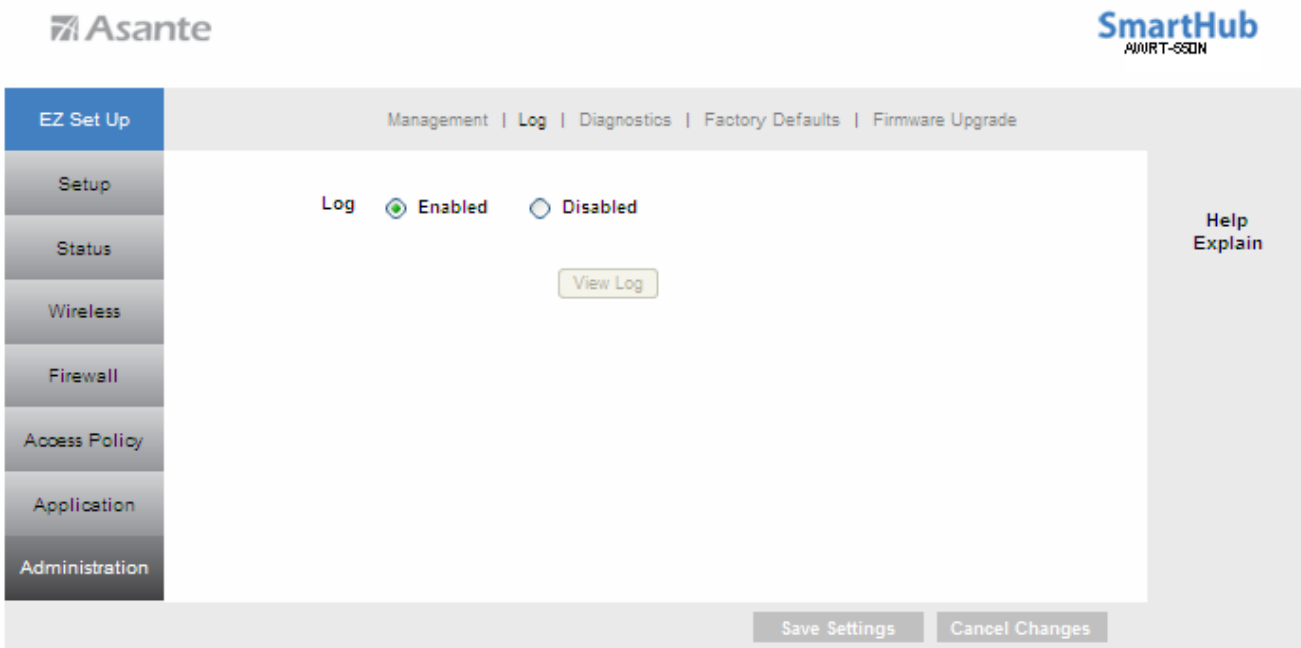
Asante

SmartHub
AWRT-550N

EZ Set Up

Management | Log | Diagnostics | Factory Defaults | Firmware Upgrade

Setup

Status

Wireless

Firewall

Access Policy

Application

Administration

Log Enabled Disabled

View Log

Help
Explain

Save Settings Cancel Changes